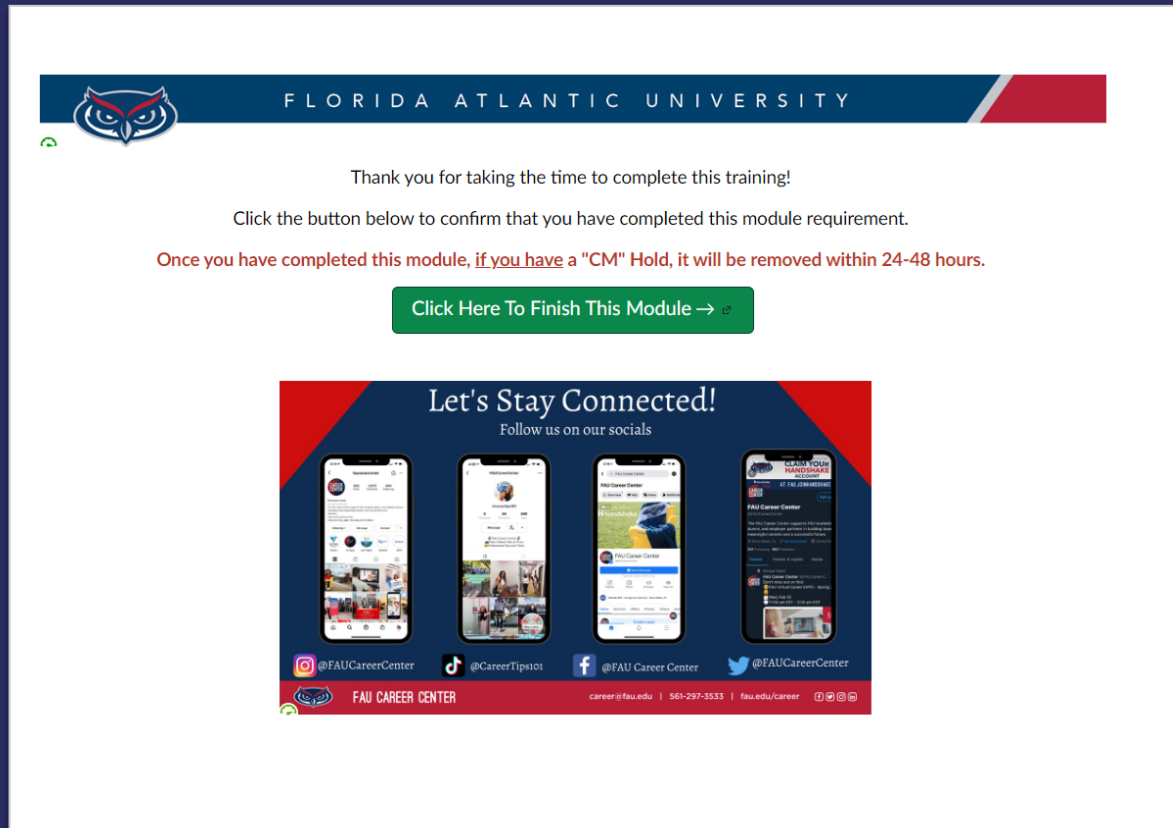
FLORIDA ATLANTIC UNIVERSITY

Thank you for taking the time to complete this training!

Click the button below to confirm that you have completed this module requirement.

Once you have completed this module, if you have a "CM" Hold, it will be removed within 24-48 hours.

Click Here To Finish This Module →

Let's Stay Connected!
Follow us on our socials

FAU Career Center

CLAIM YOUR HANDSHAKE ACCOUNT

FAU Career Center

@FAUCareerCenter
@CareerTips101
@FAU Career Center
@FAUCareerCenter

FAU CAREER CENTER
career@fau.edu | 561-297-3533 | fau.edu/career